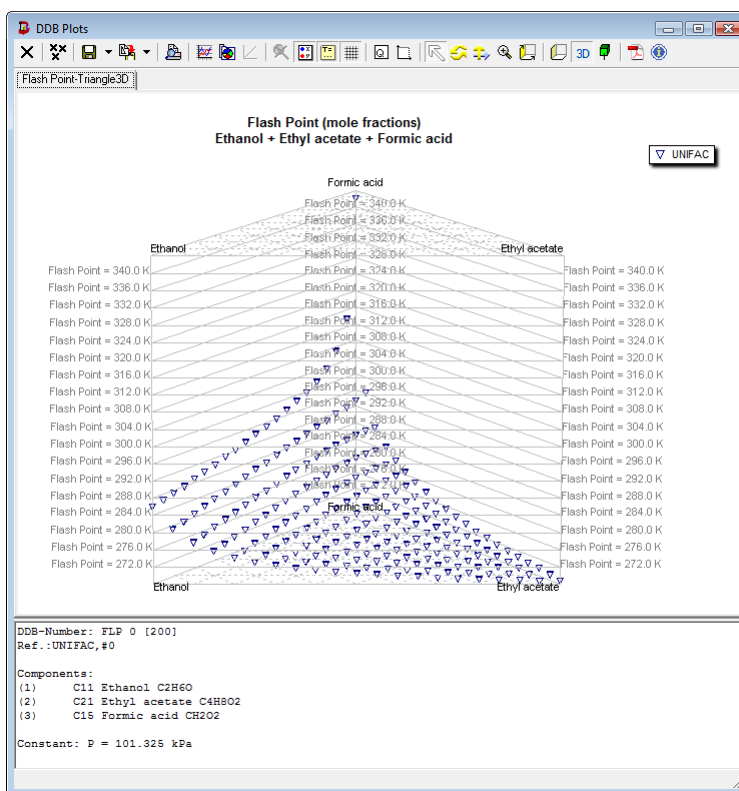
DDB Plots

Flash Point-Triangle3D

Flash Point (mole fractions)
Ethanol + Ethyl acetate + Formic acid

UNIFAC

Formic acid

Flash Point = 340.0 K
Flash Point = 336.0 K
Flash Point = 332.0 K
Flash Point = 328.0 K
Flash Point = 324.0 K
Flash Point = 320.0 K
Flash Point = 316.0 K
Flash Point = 312.0 K
Flash Point = 308.0 K
Flash Point = 304.0 K
Flash Point = 300.0 K
Flash Point = 296.0 K
Flash Point = 292.0 K
Flash Point = 288.0 K
Flash Point = 284.0 K
Flash Point = 280.0 K
Flash Point = 276.0 K
Flash Point = 272.0 K

Ethanol

Ethyl acetate

Flash Point = 340.0 K
Flash Point = 336.0 K
Flash Point = 332.0 K
Flash Point = 328.0 K
Flash Point = 324.0 K
Flash Point = 320.0 K
Flash Point = 316.0 K
Flash Point = 312.0 K
Flash Point = 308.0 K
Flash Point = 304.0 K
Flash Point = 300.0 K
Flash Point = 296.0 K
Flash Point = 292.0 K
Flash Point = 288.0 K
Flash Point = 284.0 K
Flash Point = 280.0 K
Flash Point = 276.0 K
Flash Point = 272.0 K

Flash Point = 340.0 K
Flash Point = 336.0 K
Flash Point = 332.0 K
Flash Point = 328.0 K
Flash Point = 324.0 K
Flash Point = 320.0 K
Flash Point = 316.0 K
Flash Point = 312.0 K
Flash Point = 308.0 K
Flash Point = 304.0 K
Flash Point = 300.0 K
Flash Point = 296.0 K
Flash Point = 292.0 K
Flash Point = 288.0 K
Flash Point = 284.0 K
Flash Point = 280.0 K
Flash Point = 276.0 K
Flash Point = 272.0 K

Formic acid

Ethanol

Ethyl acetate

DDB-Number: FLP 0 [200]
Ref.:UNIFAC,#0

Components:
(1) C11 Ethanol C2H6O
(2) C21 Ethyl acetate C4H8O2
(3) C15 Formic acid CH2O2

Constant: P = 101.325 kPa